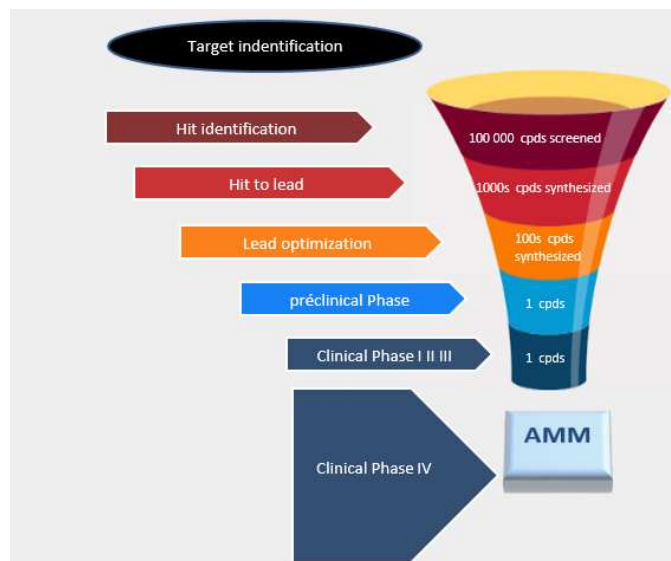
Target indentification

Hit identification

100 000 cpds screened

Hit to lead

1000s cpds synthesized

Lead optimization

100s cpds synthesized

préclinical Phase

1 cpds

Clinical Phase I II III

1 cpds

Clinical Phase IV

AMM